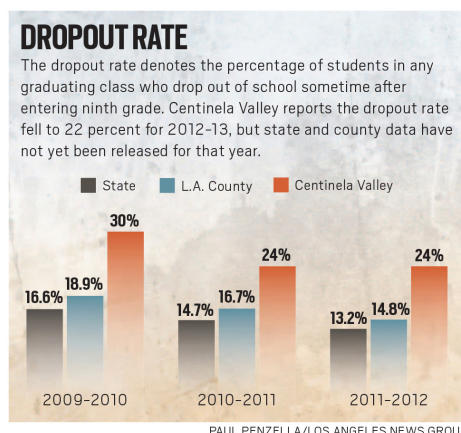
DROPOUT RATE

The dropout rate denotes the percentage of students in any graduating class who drop out of school sometime after entering ninth grade. Centinela Valley reports the dropout rate fell to 22 percent for 2012-13, but state and county data have not yet been released for that year.

State L.A. County Centinela Valley

16.6% 18.9% 30%

2009-2010

14.7% 16.7% 24%

2010-2011

13.2% 14.8% 24%

2011-2012

PAUL PENZELLA/LOS ANGELES NEWS GROU